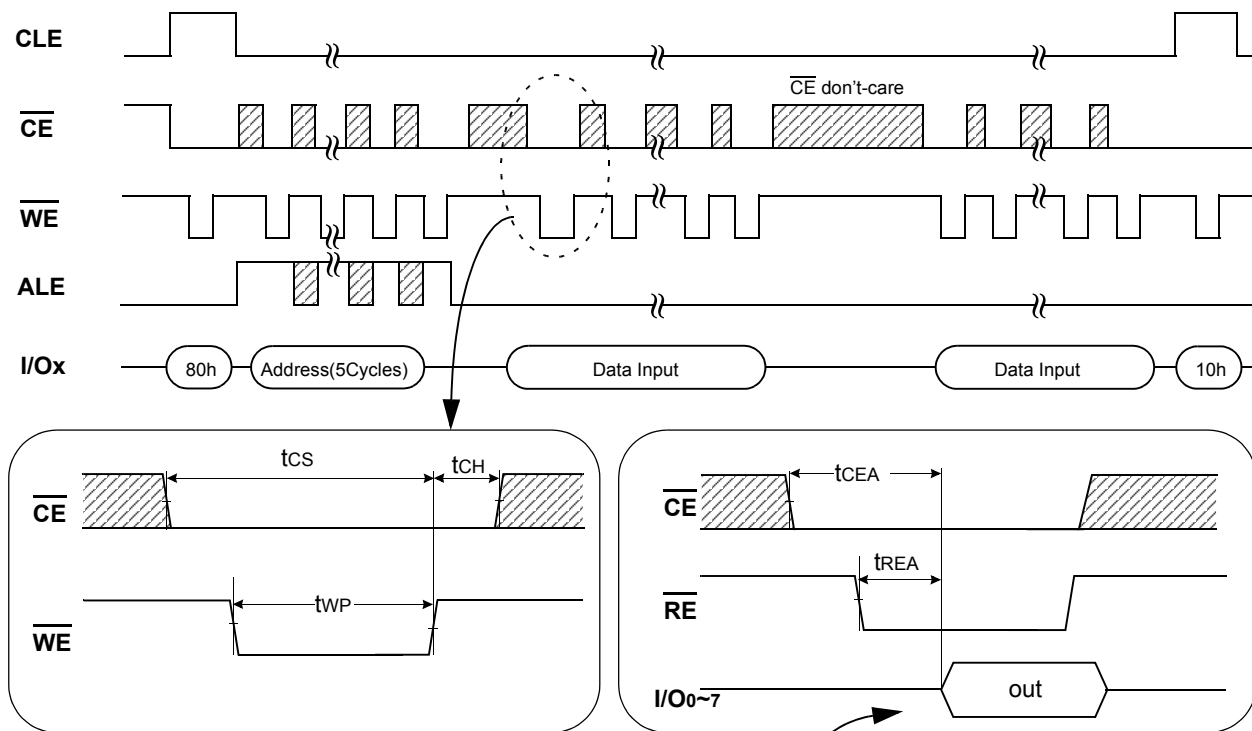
CLE

$\overline{CE}$

$\overline{CE}$ don't-care

$\overline{WE}$

ALE

I/Ox

80h

Address(5Cycles)

Data Input

Data Input

10h

tCS

tCH

$\overline{CE}$

tWP

$\overline{WE}$

tCEA

$\overline{CE}$

tREA

$\overline{RE}$

I/O0~7

out